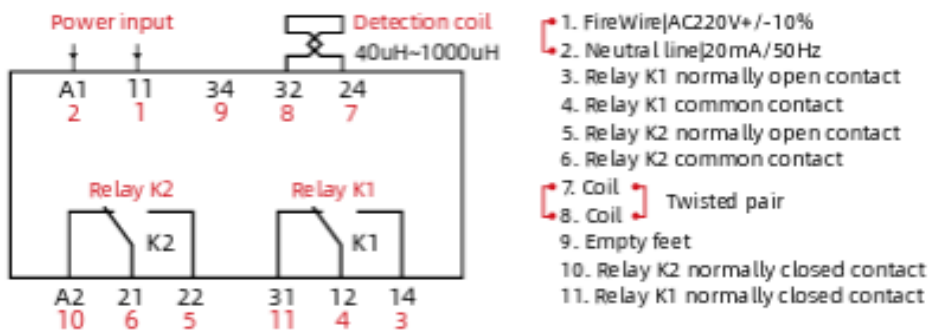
Power input

Detection coil
40uH~1000uH

A1 11 34 32 24
2 1 9 8 7

Relay K2
K2

Relay K1
K1

A2 21 22 31 12 14
10 6 5 11 4 3

1. FireWire|AC220V+/-10%
2. Neutral line|20mA/50Hz
3. Relay K1 normally open contact
4. Relay K1 common contact
5. Relay K2 normally open contact
6. Relay K2 common contact
7. Coil
8. Coil
Twisted pair
9. Empty feet
10. Relay K2 normally closed contact
11. Relay K1 normally closed contact